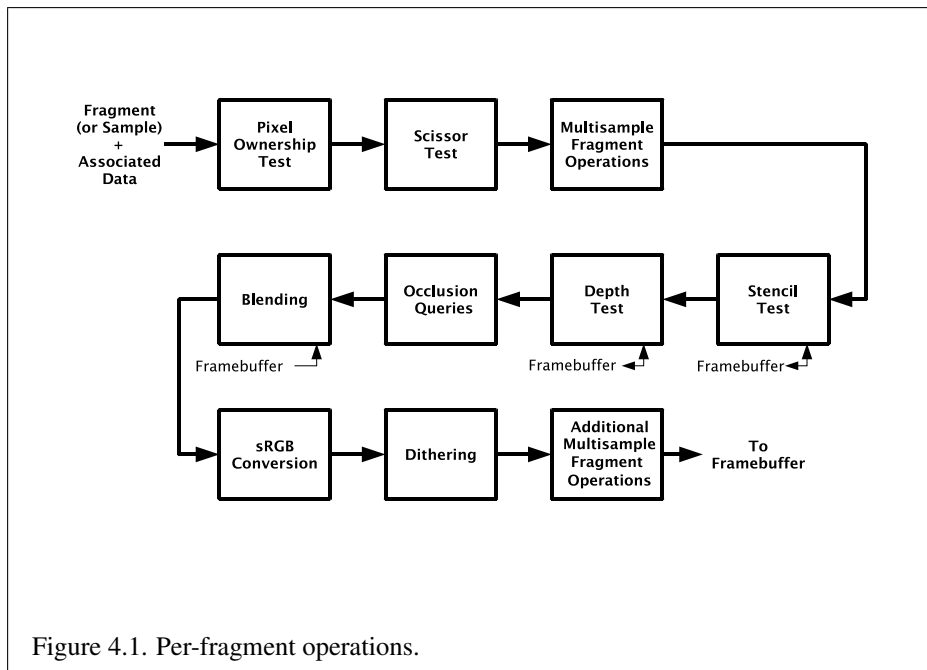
Fragment (or Sample) + Associated Data

Pixel Ownership Test

Scissor Test

Multisample Fragment Operations

Blending

Occlusion Queries

Depth Test

Stencil Test

Framebuffer

Framebuffer

Framebuffer

sRGB Conversion

Dithering

Additional Multisample Fragment Operations

To Framebuffer

Figure 4.1. Per-fragment operations.